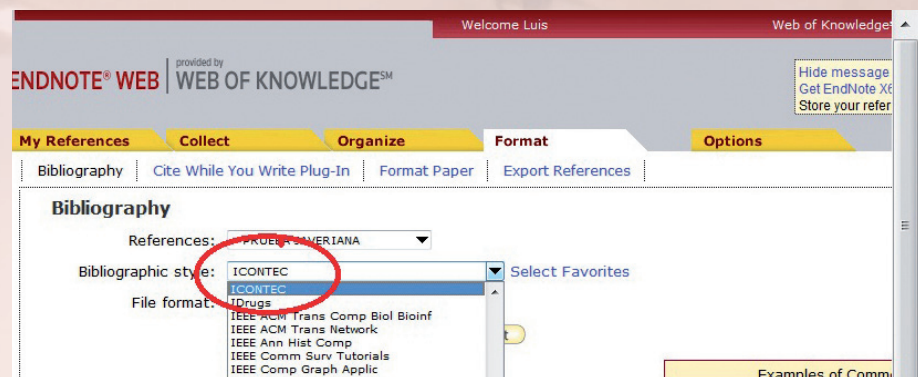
Welcome Luis

Web of Knowledge

ENDNOTE® WEB | provided by WEB OF KNOWLEDGE℠

Hide message
Get EndNote X6
Store your refer

My References | Collect | Organize | Format | Options

Bibliography | Cite While You Write Plug-In | Format Paper | Export References

Bibliography

References: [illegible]PRUEBA JAVERIANA

Bibliographic style: ICONTEC

Select Favorites

File format:

ICONTEC
IDrugs
IEEE ACM Trans Comp Biol Bioinf
IEEE ACM Trans Network
IEEE Ann Hist Comp
IEEE Comm Surv Tutorials
IEEE Comp Graph Applic

Examples of Comm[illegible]